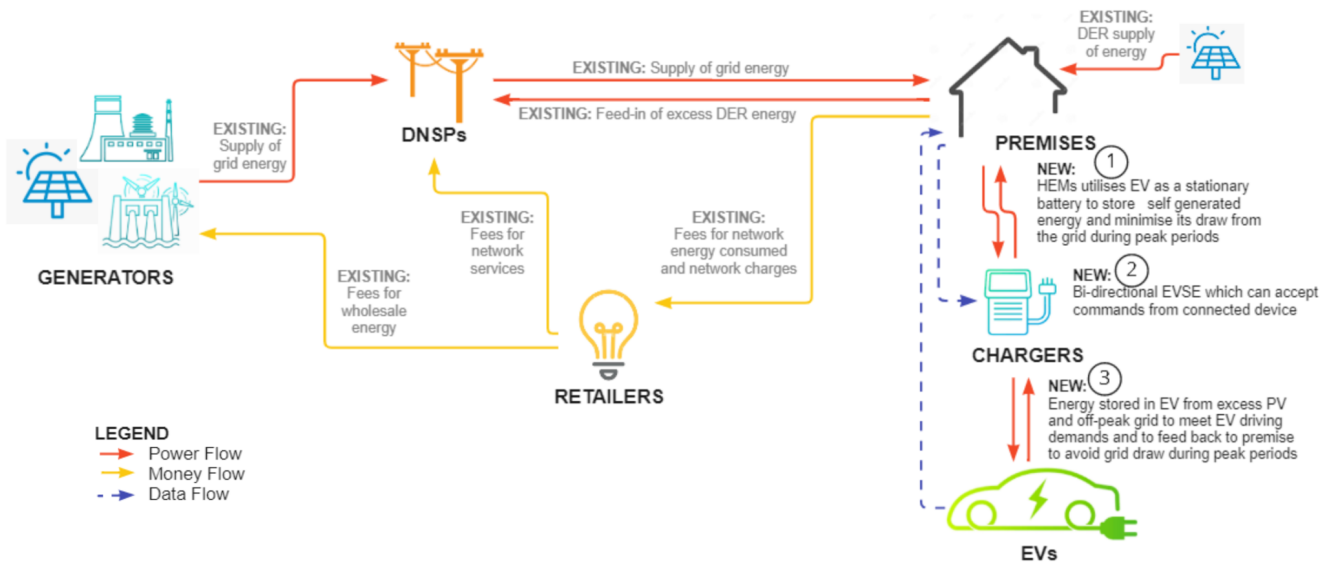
EXISTING: DER supply of energy

DNSPs

EXISTING: Supply of grid energy

EXISTING: Feed-in of excess DER energy

PREMISES

EXISTING: Supply of grid energy

GENERATORS

EXISTING: Fees for network services

EXISTING: Fees for network energy consumed and network charges

NEW: 1 HEMs utilises EV as a stationary battery to store self generated energy and minimise its draw from the grid during peak periods

NEW: 2 Bi-directional EVSE which can accept commands from connected device

EXISTING: Fees for wholesale energy

CHARGERS

RETAILERS

NEW: 3 Energy stored in EV from excess PV and off-peak grid to meet EV driving demands and to feed back to premise to avoid grid draw during peak periods

LEGEND
Power Flow
Money Flow
Data Flow

EVs